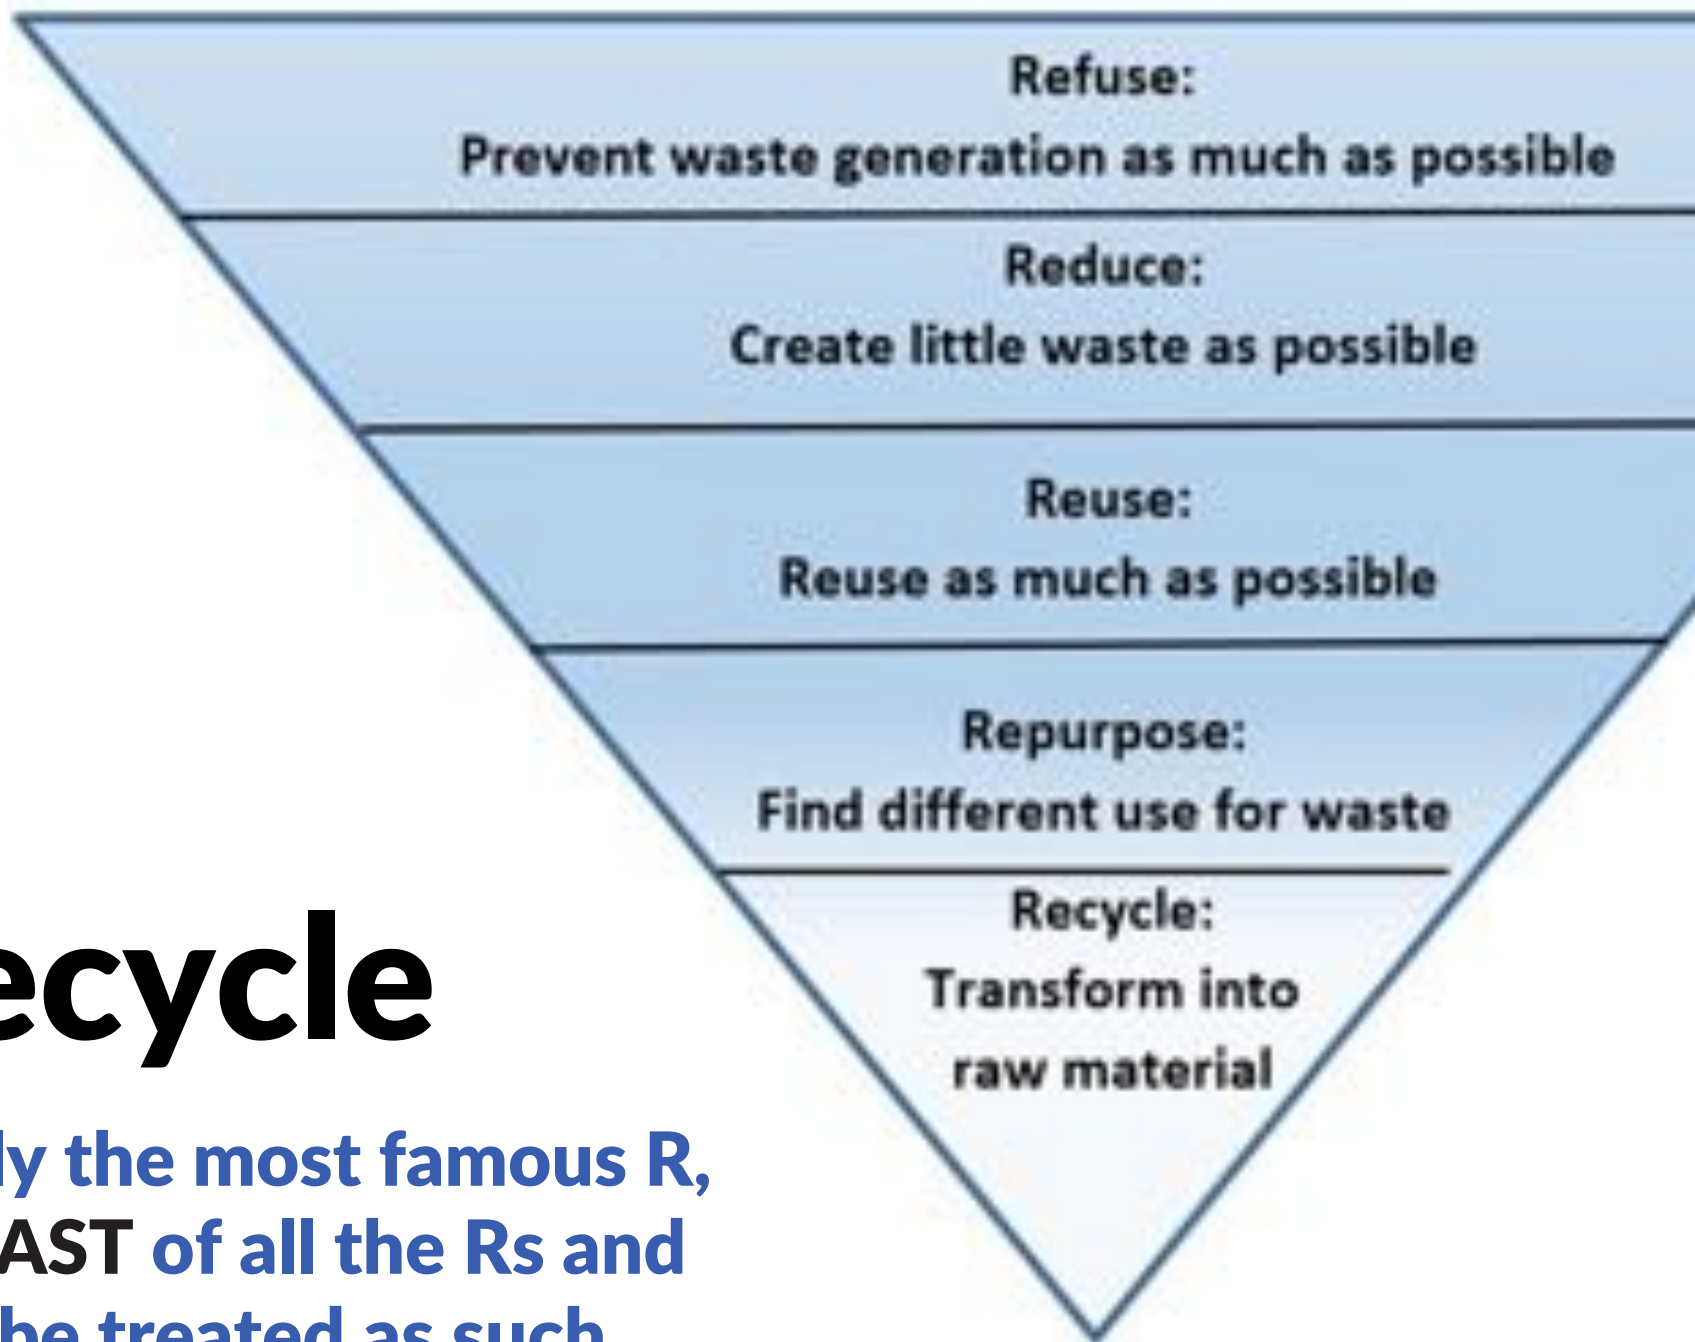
Refuse:
Prevent waste generation as much as possible

Reduce:
Create little waste as possible

Reuse:
Reuse as much as possible

Repurpose:
Find different use for waste

Recycle:
Transform into raw material

ecycle

ly the most famous R, AST of all the Rs and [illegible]be treated as such